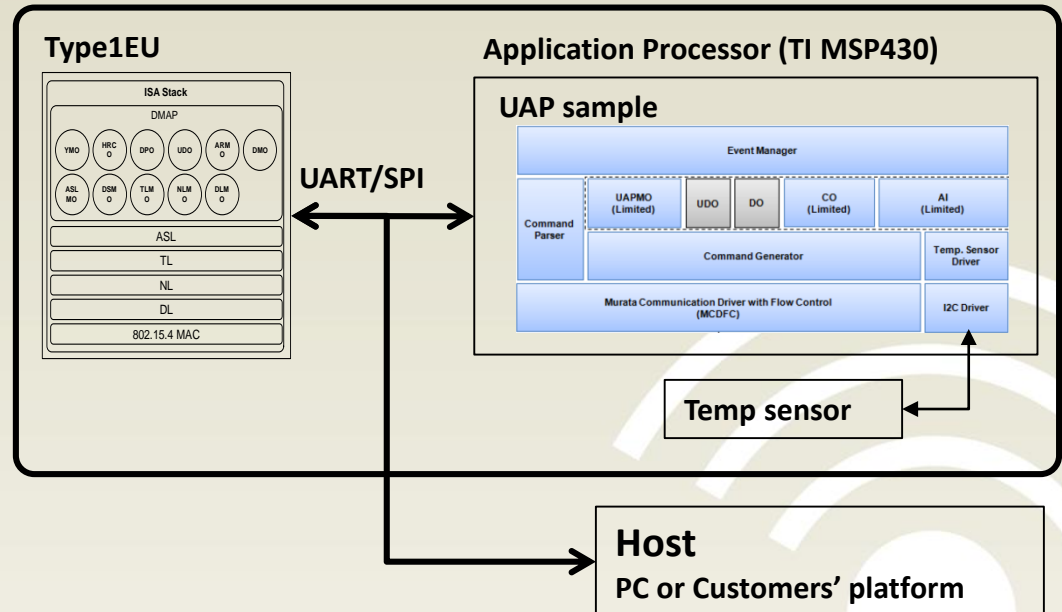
Type1EU

ISA Stack

DMAP

YMO

HRC O

DPO

UDO

ARM O

DMO

ASL MO

DSM O

TLM O

NLM O

DLM O

ASL

TL

NL

DL

802.15.4 MAC

UART/SPI

Application Processor (TI MSP430)

UAP sample

Event Manager

Command Parser

UAPMO (Limited)

UDO

DO

CO (Limited)

AI (Limited)

Command Generator

Temp. Sensor Driver

Murata Communication Driver with Flow Control (MCDFC)

I2C Driver

Temp sensor

Host

PC or Customers' platform